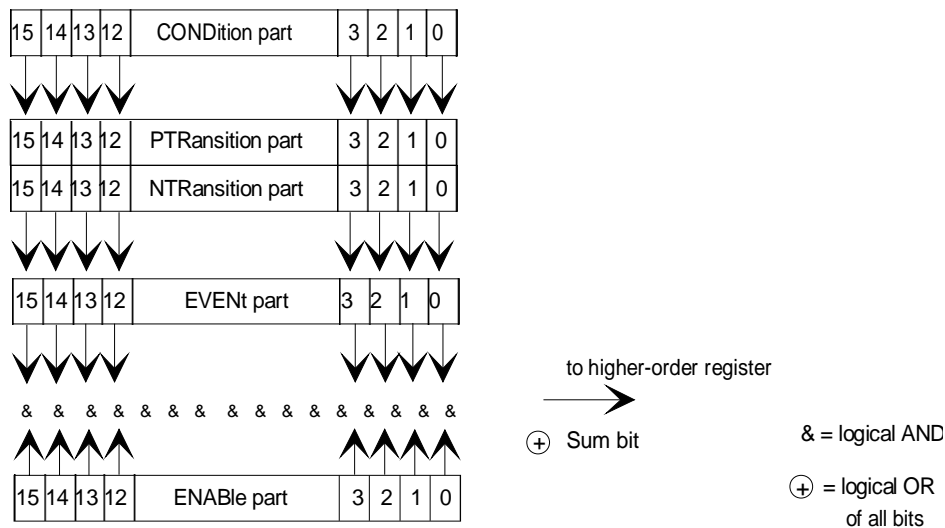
| 15 | 14 | 13 | 12 | CONDition part | 3 | 2 | 1 | 0 |
|---|---|---|---|---|---|---|---|---|

| 15 | 14 | 13 | 12 | PTRansition part | 3 | 2 | 1 | 0 |
|---|---|---|---|---|---|---|---|---|
| 15 | 14 | 13 | 12 | NTRansition part | 3 | 2 | 1 | 0 |

| 15 | 14 | 13 | 12 | EVENt part | 3 | 2 | 1 | 0 |
|---|---|---|---|---|---|---|---|---|

& & & & & & & & & & & & & & & &

| 15 | 14 | 13 | 12 | ENABle part | 3 | 2 | 1 | 0 |
|---|---|---|---|---|---|---|---|---|

to higher-order register

$\oplus$ Sum bit

& = logical AND

$\oplus$ = logical OR of all bits